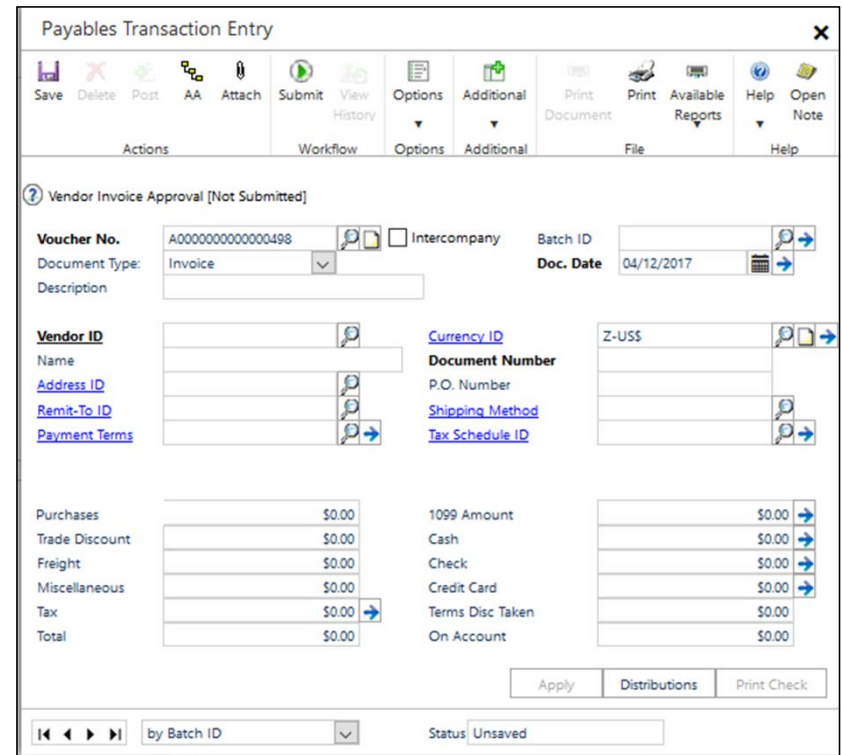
Payables Transaction Entry

Save Delete Post AA Attach Submit View History Options Additional Print Document Print Available Reports Help Open Note

Actions Workflow Options Additional File Help

Vendor Invoice Approval [Not Submitted]

Voucher No. A0000000000000498 Intercompany Batch ID
Document Type: Invoice Doc. Date 04/12/2017
Description

Vendor ID Currency ID Z-US$
Name Document Number
Address ID P.O. Number
Remit-To ID Shipping Method
Payment Terms Tax Schedule ID

| | | | |
|---|---|---|---|
| Purchases | \$0.00 | 1099 Amount | \$0.00 |
| Trade Discount | \$0.00 | Cash | \$0.00 |
| Freight | \$0.00 | Check | \$0.00 |
| Miscellaneous | \$0.00 | Credit Card | \$0.00 |
| Tax | \$0.00 | Terms Disc Taken | \$0.00 |
| Total | \$0.00 | On Account | \$0.00 |

Apply Distributions Print Check

by Batch ID Status Unsaved